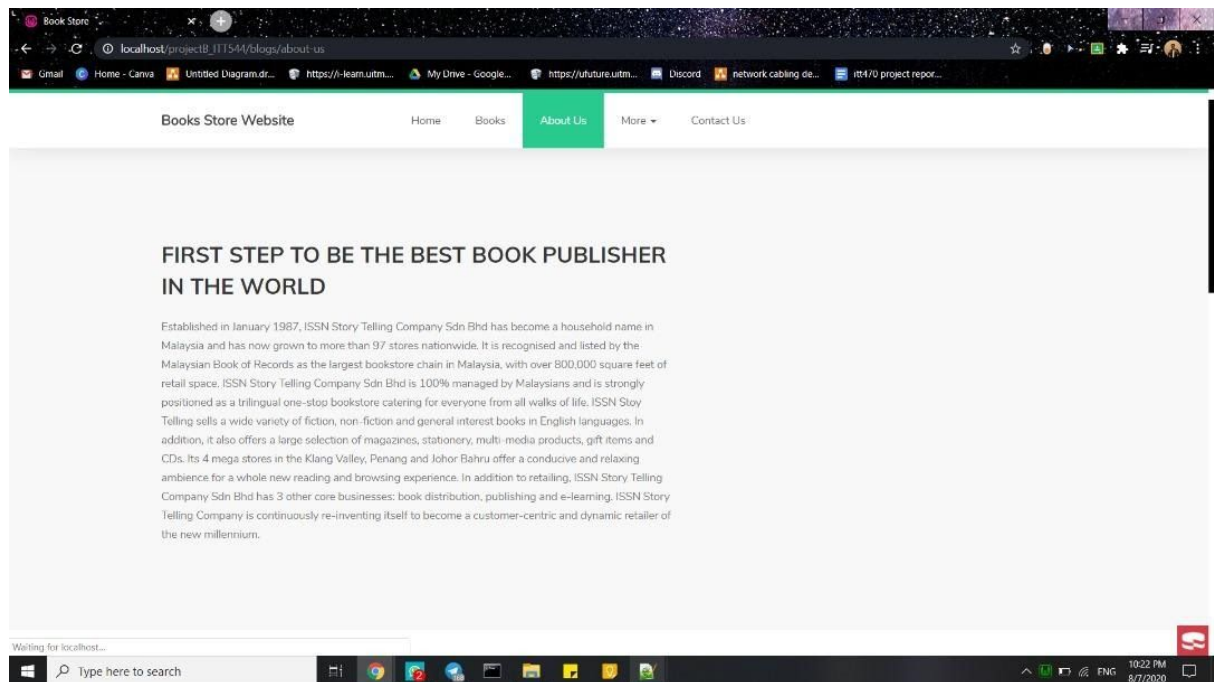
Book Store ×

localhost/projectB_ITT544/blogs/about-us

Gmail Home - Canva Untitled Diagram.dr... https://i-learn.uitm... My Drive - Google... https://ufuture.uitm... Discord network cabling de... itt470 project repor...

Books Store Website Home Books About Us More ▾ Contact Us

FIRST STEP TO BE THE BEST BOOK PUBLISHER IN THE WORLD

Established in January 1987, ISSN Story Telling Company Sdn Bhd has become a household name in Malaysia and has now grown to more than 97 stores nationwide. It is recognised and listed by the Malaysian Book of Records as the largest bookstore chain in Malaysia, with over 800,000 square feet of retail space. ISSN Story Telling Company Sdn Bhd is 100% managed by Malaysians and is strongly positioned as a trilingual one-stop bookstore catering for everyone from all walks of life. ISSN Stoy Telling sells a wide variety of fiction, non-fiction and general interest books in English languages. In addition, it also offers a large selection of magazines, stationery, multi-media products, gift items and CDs. Its 4 mega stores in the Klang Valley, Penang and Johor Bahru offer a conducive and relaxing ambience for a whole new reading and browsing experience. In addition to retailing, ISSN Story Telling Company Sdn Bhd has 3 other core businesses: book distribution, publishing and e-learning. ISSN Story Telling Company is continuously re-inventing itself to become a customer-centric and dynamic retailer of the new millennium.

Waiting for localhost...

Type here to search

ENG 10:22 PM 8/7/2020